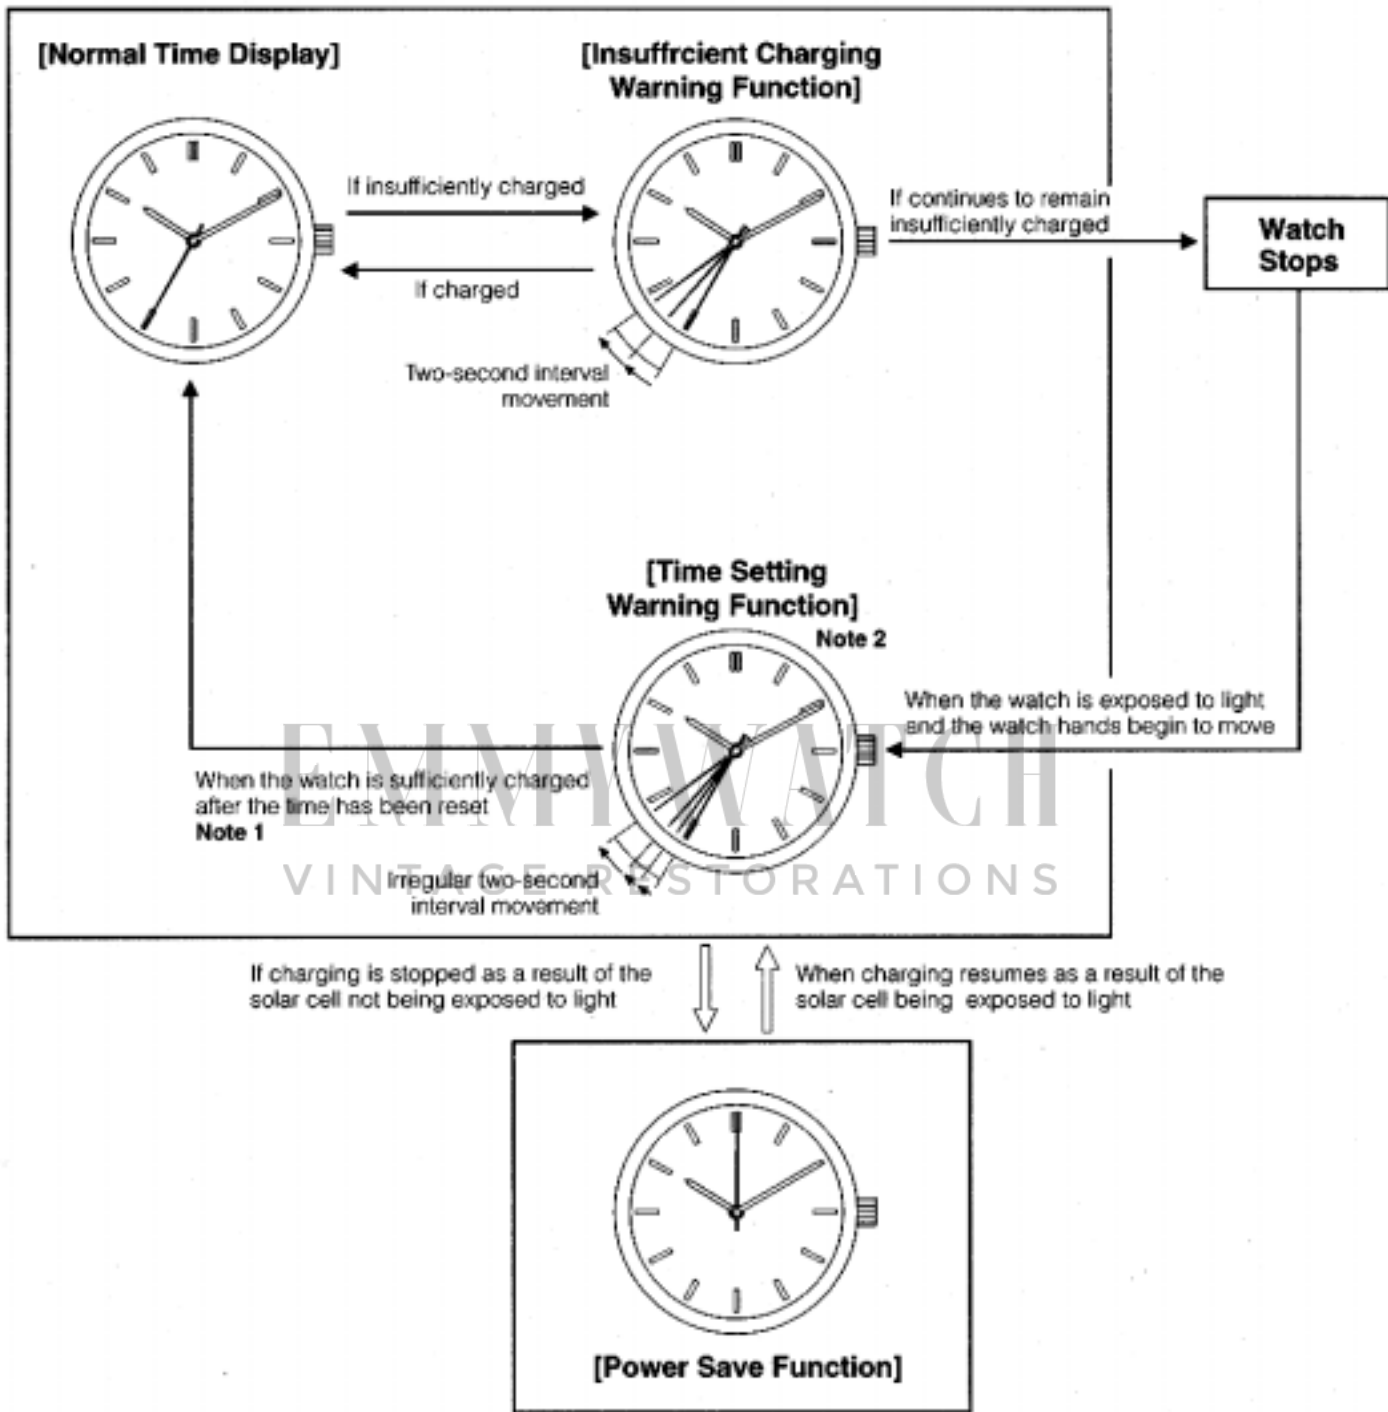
[Normal Time Display]

[Insuffrcient Charging Warning Function]

If insufficiently charged

If charged

Two-second interval movement

If continues to remain insufficiently charged

Watch Stops

[Time Setting Warning Function]

Note 2

When the watch is exposed to light and the watch hands begin to move

When the watch is sufficiently charged after the time has been reset

Note 1

Irregular two-second interval movement

EMMYWATCH

VINTAGE RESTORATIONS

If charging is stopped as a result of the solar cell not being exposed to light

When charging resumes as a result of the solar cell being exposed to light

[Power Save Function]